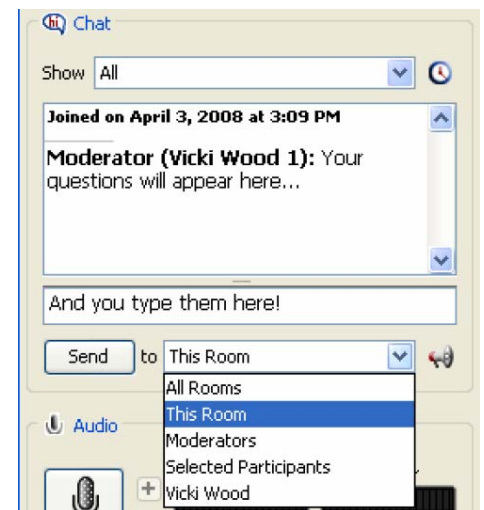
Chat

Show All

Joined on April 3, 2008 at 3:09 PM

Moderator (Vicki Wood 1): Your questions will appear here...

And you type them here!

Send to This Room

All Rooms
This Room
Moderators
Selected Participants
Vicki Wood

Audio